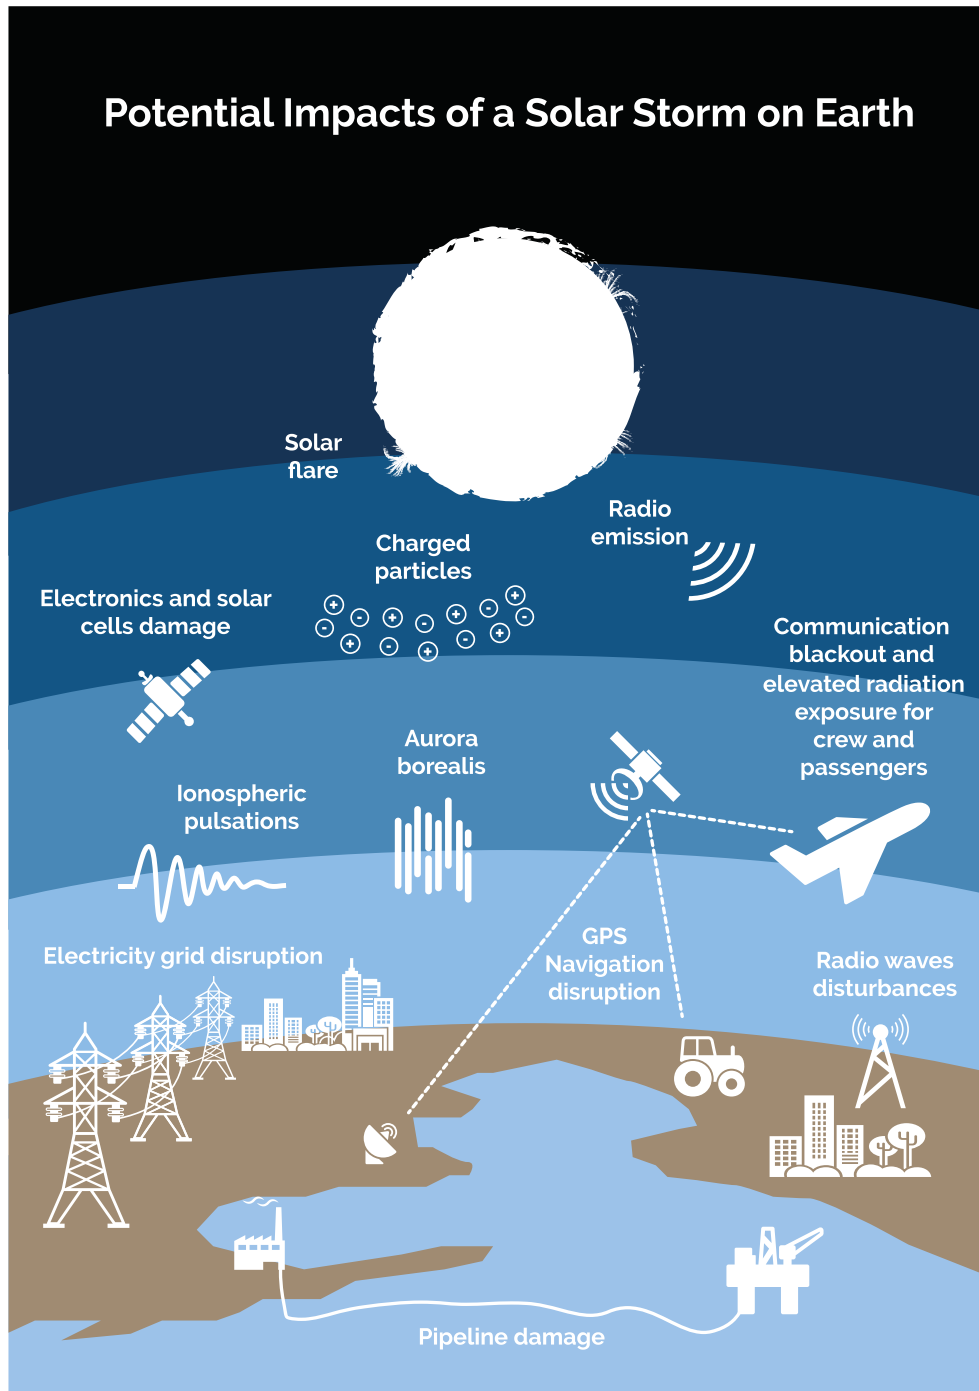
Potential Impacts of a Solar Storm on Earth

Solar flare

Radio emission

Charged particles

Electronics and solar cells damage

Communication blackout and elevated radiation exposure for crew and passengers

Aurora borealis

Ionospheric pulsations

GPS Navigation disruption

Electricity grid disruption

Radio waves disturbances

Pipeline damage